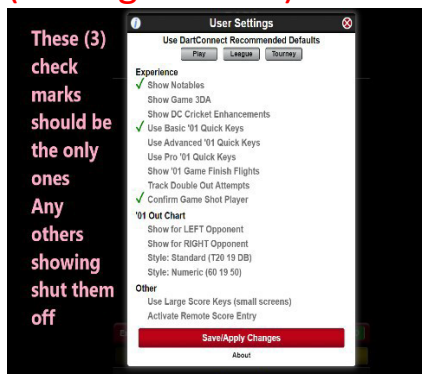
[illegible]

These (3) check marks should be the only ones Any others showing shut them off

User Settings

Use DartConnect Recommended Defaults

Play League Tourney

Experience
✓ Show Notables
Show Game 3DA
Show DC Cricket Enhancements
✓ Use Basic '01 Quick Keys
Use Advanced '01 Quick Keys
Use Pro '01 Quick Keys
Show '01 Game Finish Flights
Track Double Out Attempts
✓ Confirm Game Shot Player

'01 Out Chart
Show for LEFT Opponent
Show for RIGHT Opponent
Style: Standard (T20 19 DB)
Style: Numeric (60 19 50)

Other
Use Large Score Keys (small screens)
Activate Remote Score Entry

Save/Apply Changes

About